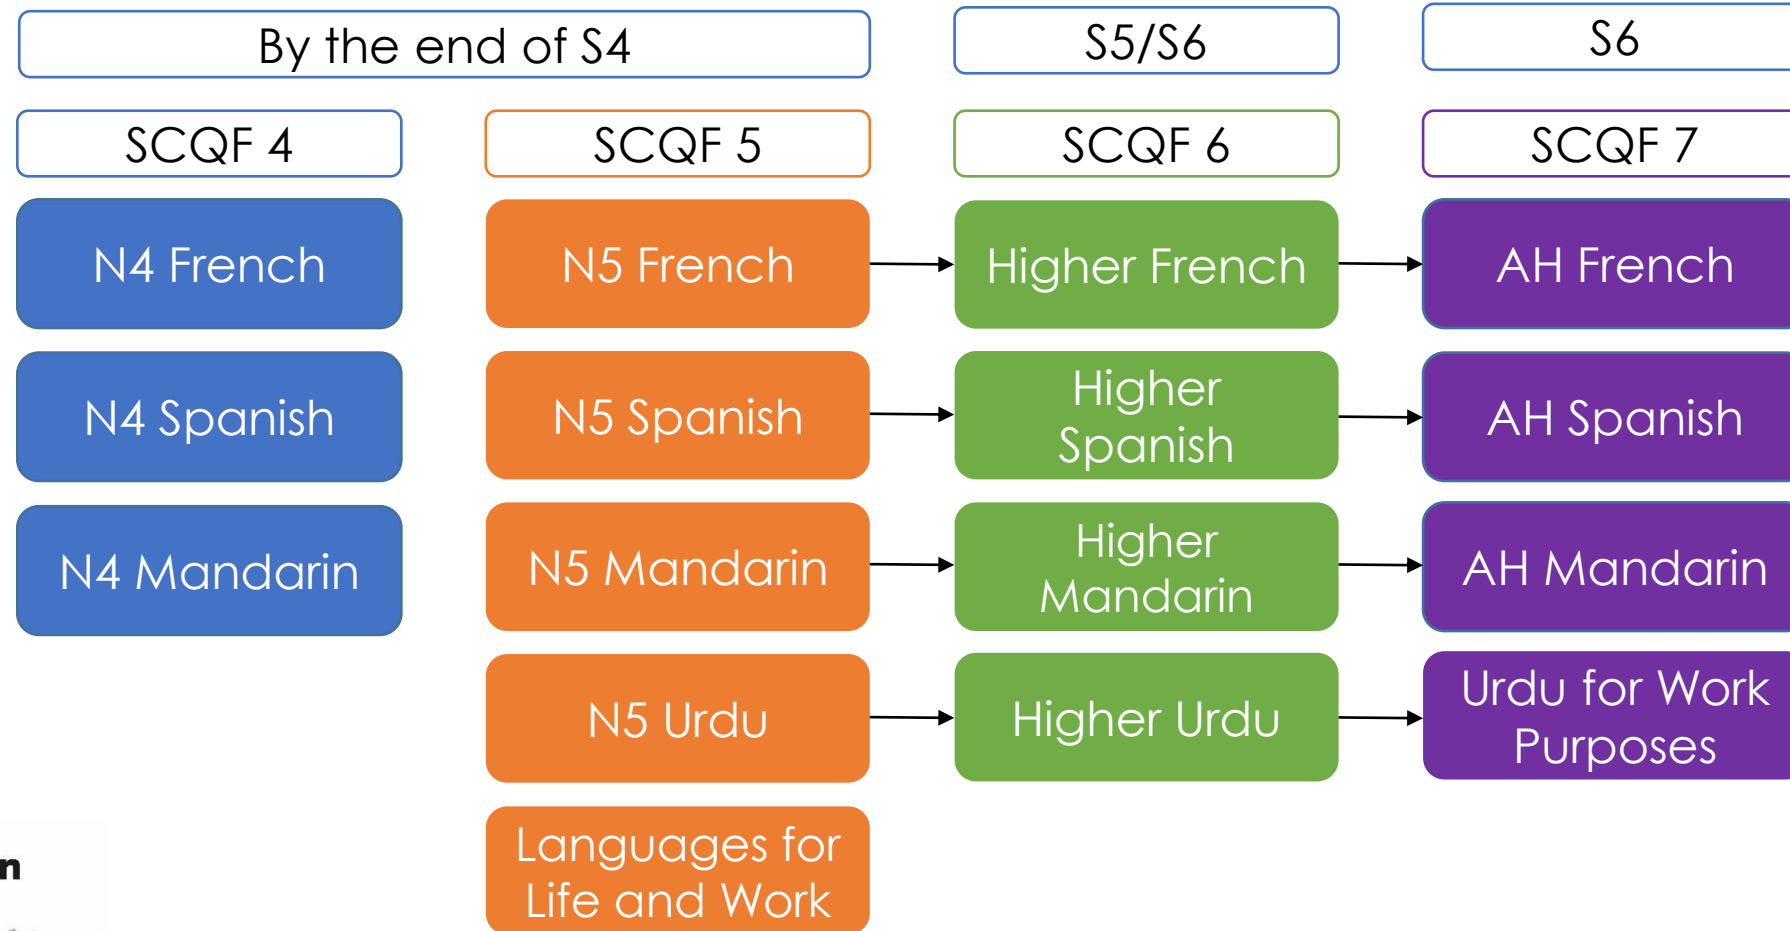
By the end of S4

S5/S6

S6

SCQF 4

SCQF 5

SCQF 6

SCQF 7

N4 French

N5 French

Higher French

AH French

N4 Spanish

N5 Spanish

Higher Spanish

AH Spanish

N4 Mandarin

N5 Mandarin

Higher Mandarin

AH Mandarin

N5 Urdu

Higher Urdu

Urdu for Work Purposes

Languages for Life and Work

n